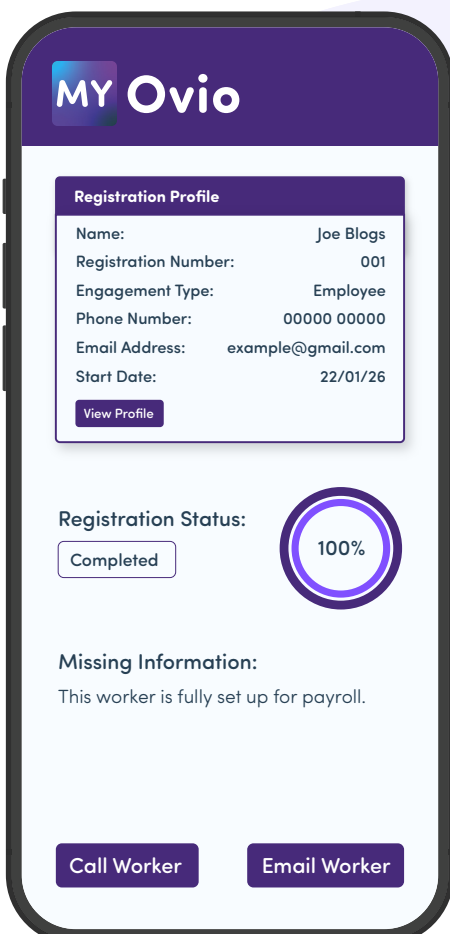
MY Ovio

Registration Profile

| | |
|---|---|
| Name: | Joe Blogs |
| Registration Number: | 001 |
| Engagement Type: | Employee |
| Phone Number: | 00000 00000 |
| Email Address: | example@gmail.com |
| Start Date: | 22/01/26 |

View Profile

Registration Status:

Completed

100%

Missing Information:

This worker is fully set up for payroll.

Call Worker

Email Worker